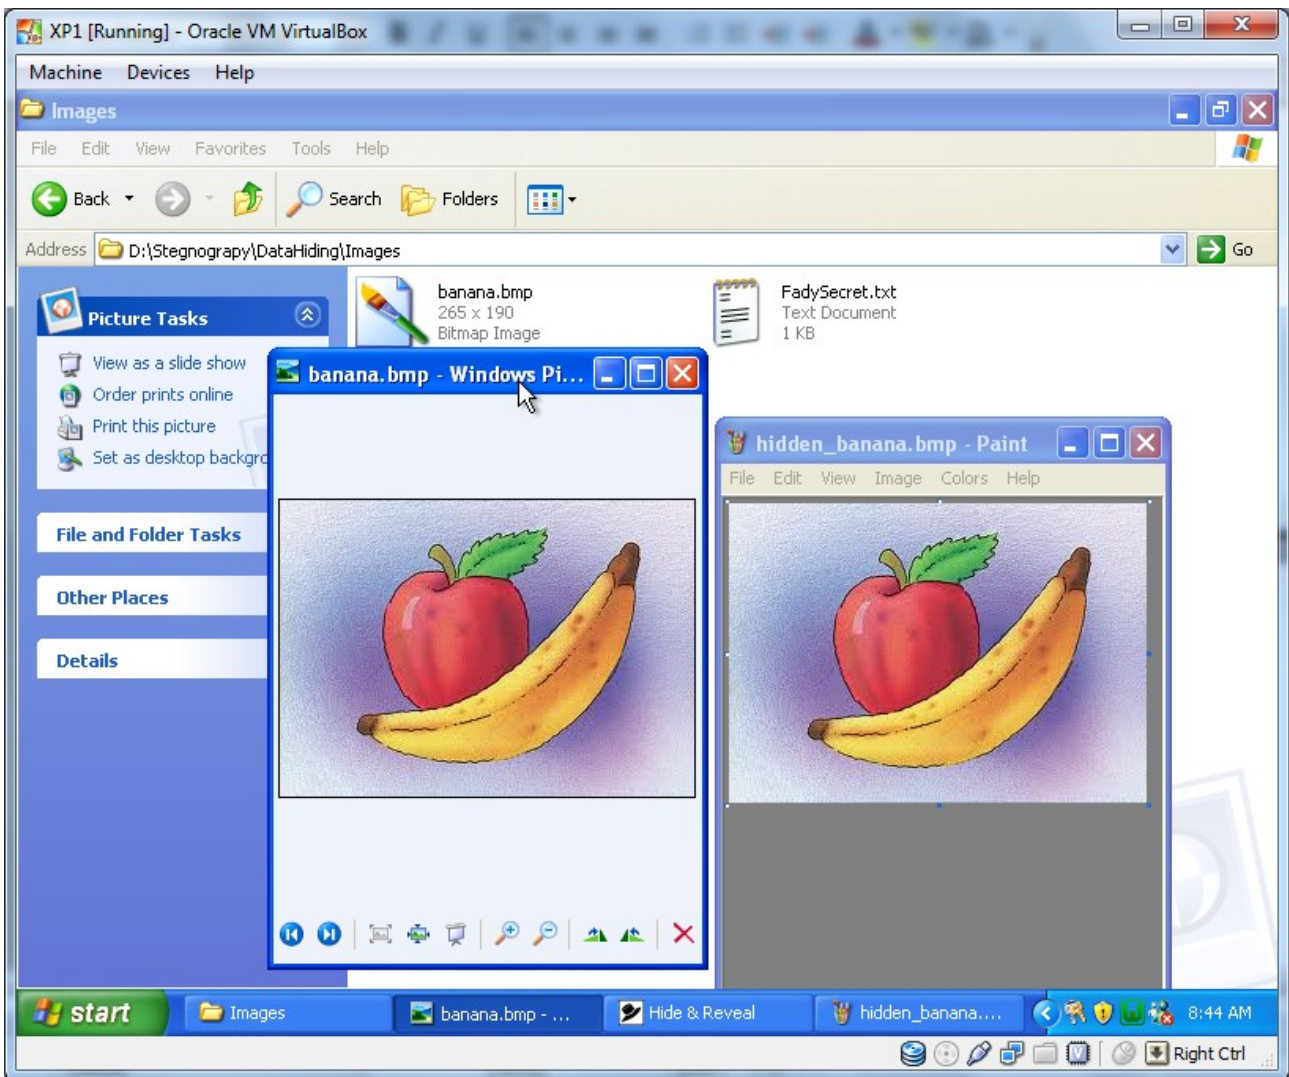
XP1 [Running] - Oracle VM VirtualBox

Machine Devices Help

Images

File Edit View Favorites Tools Help

Back Search Folders

Address D:\Stegnograpy\DataHiding\Images Go

Picture Tasks

View as a slide show
Order prints online
Print this picture
Set as desktop backgr

File and Folder Tasks

Other Places

Details

banana.bmp
265 x 190
Bitmap Image

FadySecret.txt
Text Document
1 KB

banana.bmp - Windows Pi...

hidden_banana.bmp - Paint

File Edit View Image Colors Help

start Images banana.bmp - ... Hide & Reveal hidden_banana.... 8:44 AM

Right Ctrl